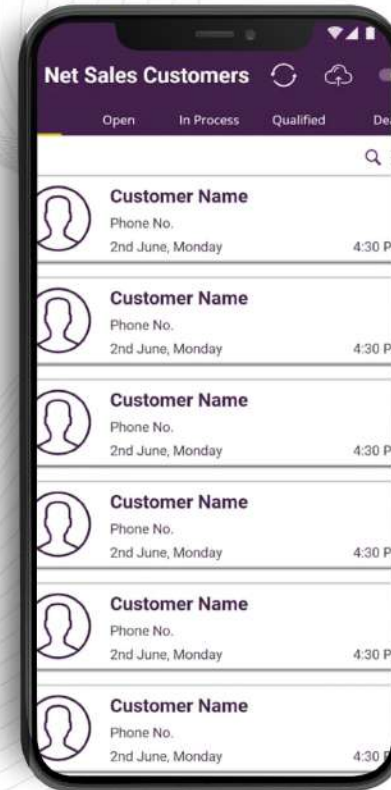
Net Sales Customers

Open In Process Qualified De

Customer Name
Phone No.
2nd June, Monday 4:30 P

Customer Name
Phone No.
2nd June, Monday 4:30 P

Customer Name
Phone No.
2nd June, Monday 4:30 P

Customer Name
Phone No.
2nd June, Monday 4:30 P

Customer Name
Phone No.
2nd June, Monday 4:30 P

Customer Name
Phone No.
2nd June, Monday 4:30